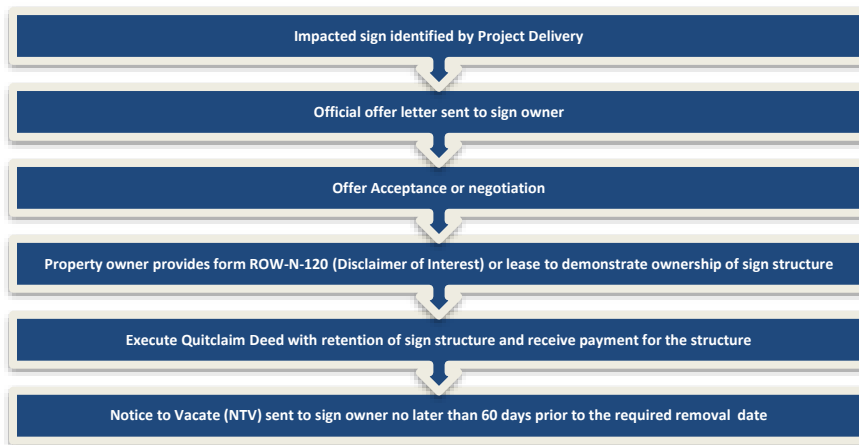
Impacted sign identified by Project Delivery

Official offer letter sent to sign owner

Offer Acceptance or negotiation

Property owner provides form ROW-N-120 (Disclaimer of Interest) or lease to demonstrate ownership of sign structure

Execute Quitclaim Deed with retention of sign structure and receive payment for the structure

Notice to Vacate (NTV) sent to sign owner no later than 60 days prior to the required removal date